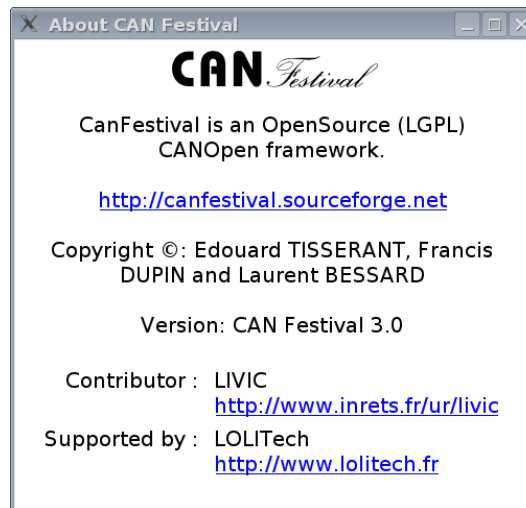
About CAN Festival

CAN.Festival

CanFestival is an OpenSource (LGPL) CANOpen framework.

http://canfestival.sourceforge.net

Copyright ©: Edouard TISSERANT, Francis DUPIN and Laurent BESSARD

Version: CAN Festival 3.0

Contributor : LIVIC
http://www.inrets.fr/ur/livic

Supported by : LOLITech
http://www.lolitech.fr